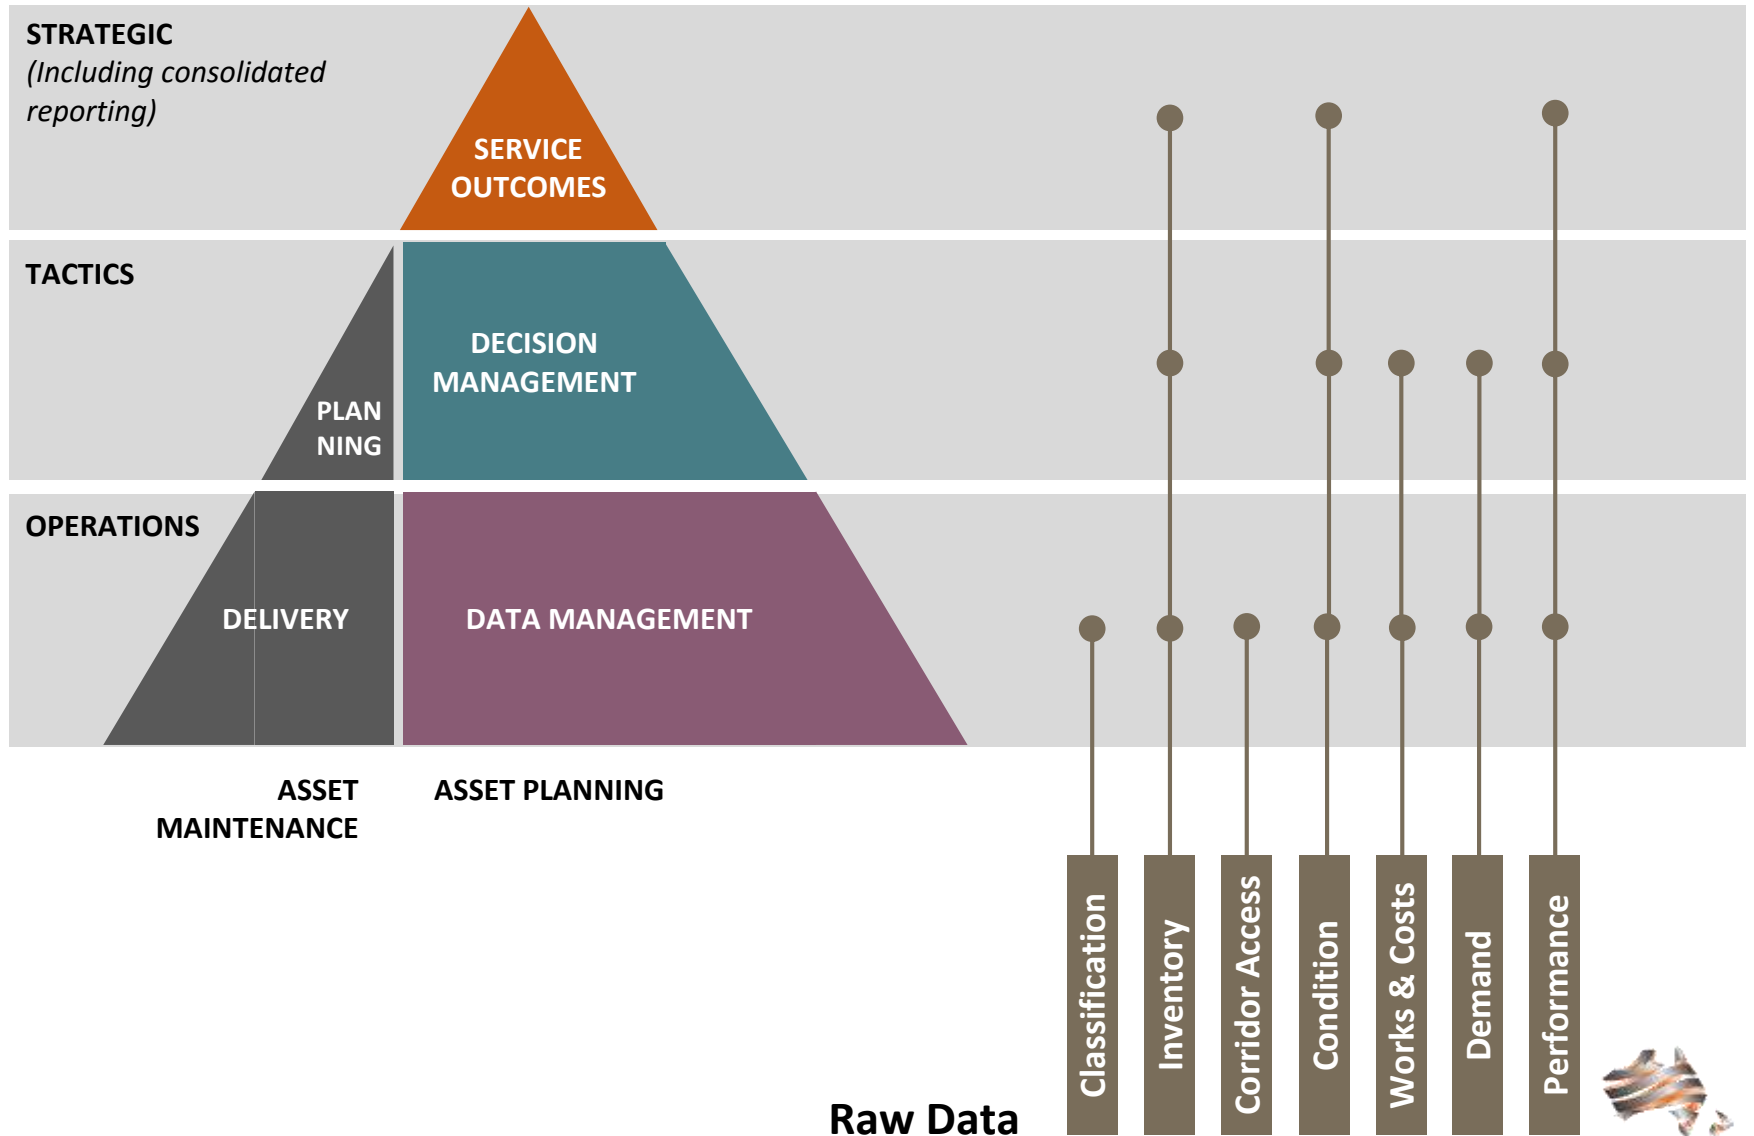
STRATEGIC
(Including consolidated reporting)

SERVICE OUTCOMES

TACTICS

PLAN NING

DECISION MANAGEMENT

OPERATIONS

DELIVERY

DATA MANAGEMENT

ASSET MAINTENANCE

ASSET PLANNING

Raw Data

Classification

Inventory

Corridor Access

Condition

Works & Costs

Demand

Performance